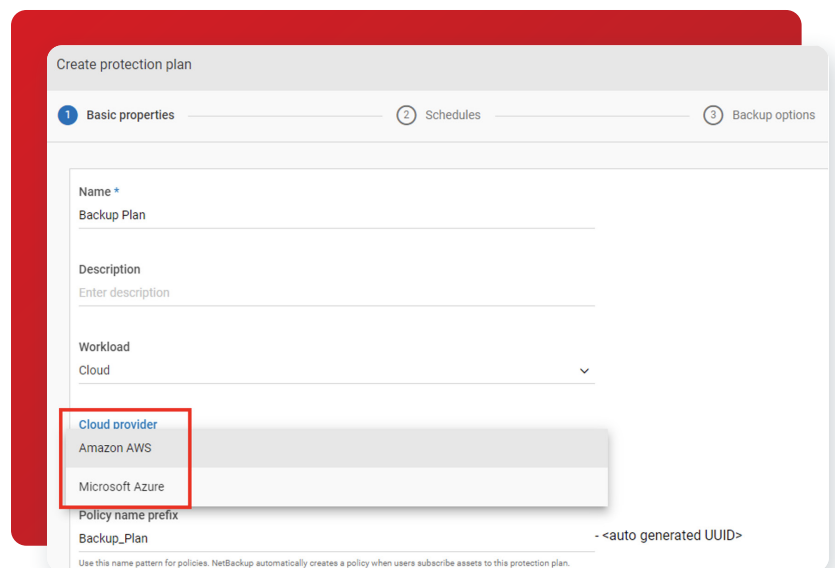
Create protection plan

1 Basic properties

2 Schedules

3 Backup options

Name *
Backup Plan

Description
Enter description

Workload
Cloud

Cloud provider
Amazon AWS
Microsoft Azure

Policy name prefix
Backup_Plan
- <auto generated UUID>

Use this name pattern for policies. NetBackup automatically creates a policy when users subscribe assets to this protection plan.